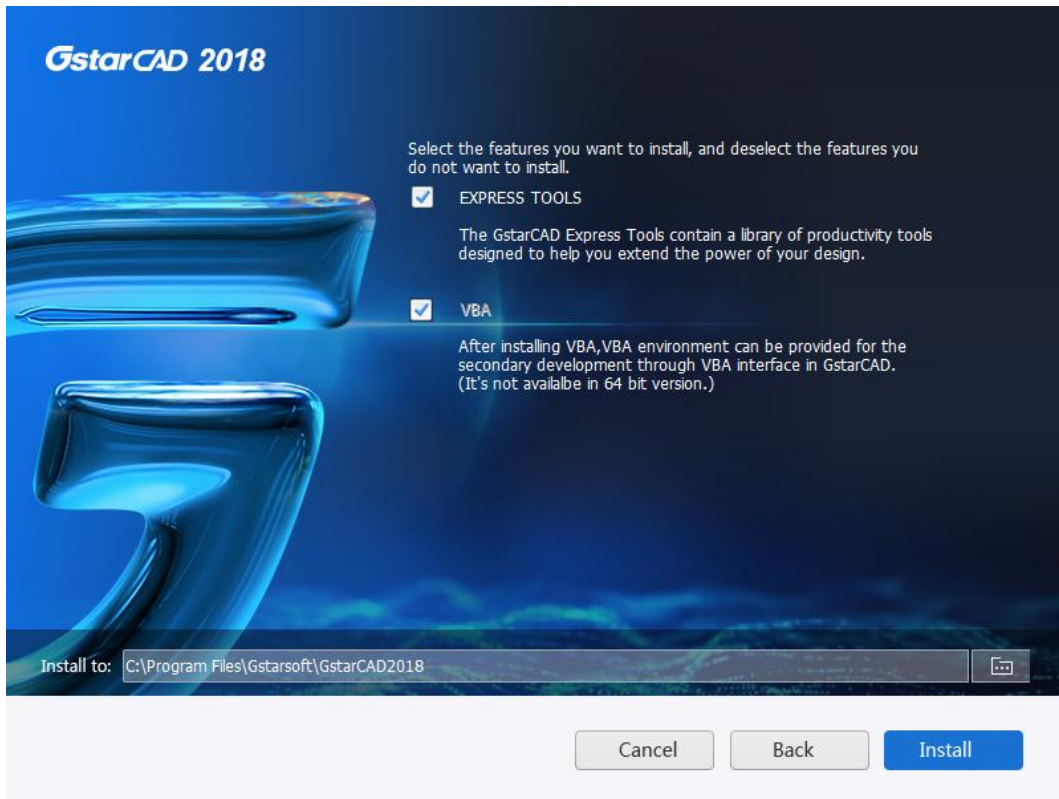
GstarCAD 2018

Select the features you want to install, and deselect the features you do not want to install.

EXPRESS TOOLS

The GstarCAD Express Tools contain a library of productivity tools designed to help you extend the power of your design.

VBA

After installing VBA,VBA environment can be provided for the secondary development through VBA interface in GstarCAD. (It's not availalbe in 64 bit version.)

Install to: C:\Program Files\Gstarsoft\GstarCAD2018

Cancel Back Install